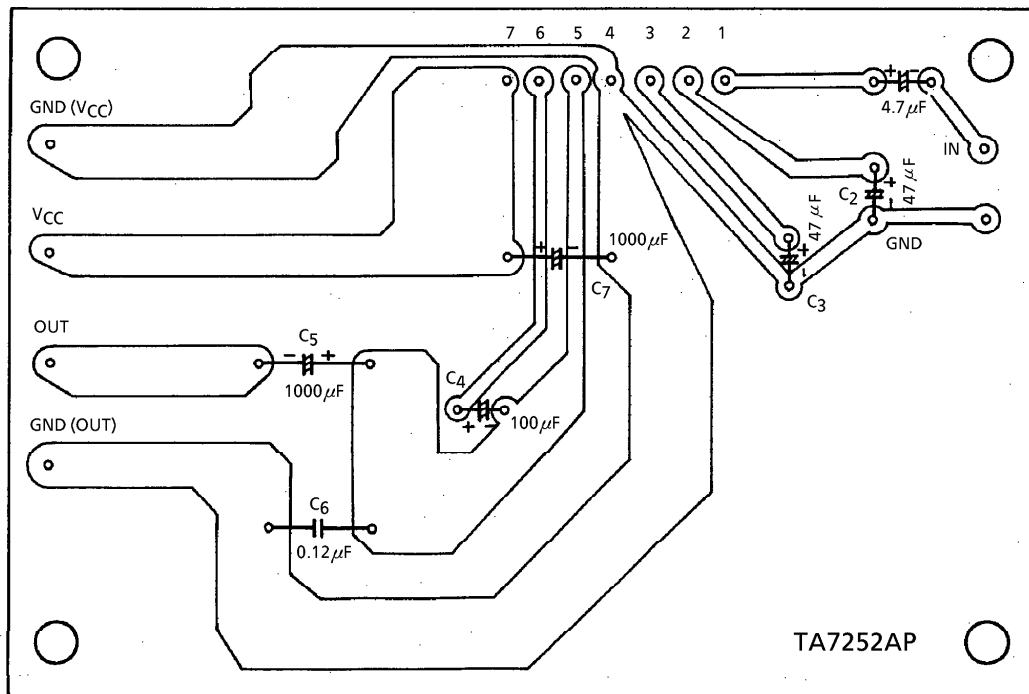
7 6 5 4 3 2 1

GND ($V_{CC}$)

$V_{CC}$

+ − 4.7 $\mu$F

IN

C$_2$ + 47 $\mu$F

47 $\mu$F +

GND

+ − 1000 $\mu$F

C$_7$

C$_3$

OUT

C$_5$

− +

1000 $\mu$F

C$_4$

+ − 100 $\mu$F

GND (OUT)

C$_6$

0.12 $\mu$F

TA7252AP